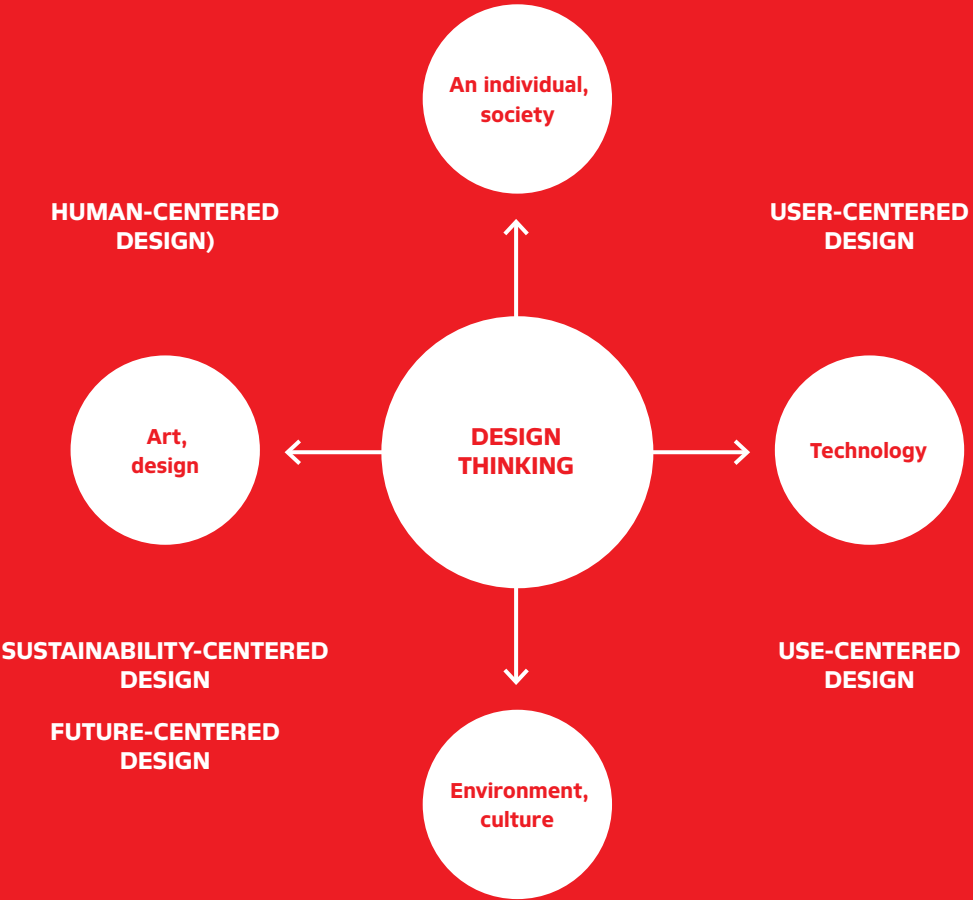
An individual, society

HUMAN-CENTERED DESIGN)

USER-CENTERED DESIGN

Art, design

DESIGN THINKING

Technology

SUSTAINABILITY-CENTERED DESIGN

USE-CENTERED DESIGN

FUTURE-CENTERED DESIGN

Environment, culture